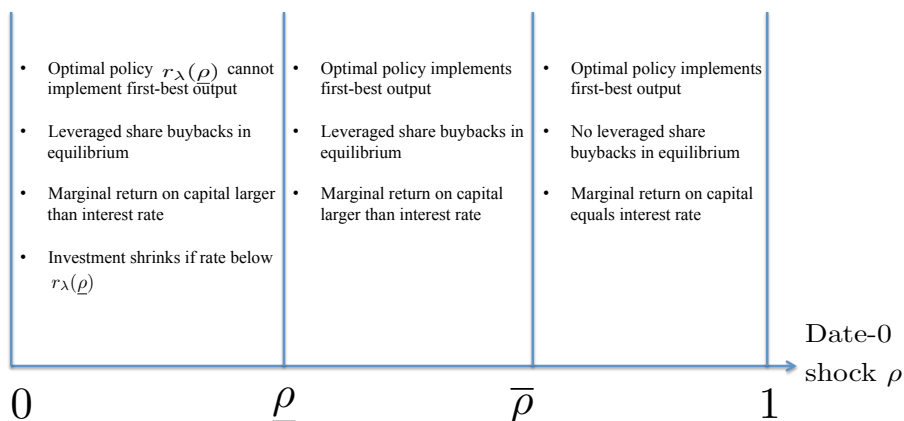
- Optimal policy $r_\lambda(\underline{\rho})$ cannot implement first-best output
- Leveraged share buybacks in equilibrium
- Marginal return on capital larger than interest rate
- Investment shrinks if rate below $r_\lambda(\underline{\rho})$

- Optimal policy implements first-best output
- Leveraged share buybacks in equilibrium
- Marginal return on capital larger than interest rate

- Optimal policy implements first-best output
- No leveraged share buybacks in equilibrium
- Marginal return on capital equals interest rate

Date-0 shock $\rho$

$0$ $\underline{\rho}$ $\overline{\rho}$ $1$